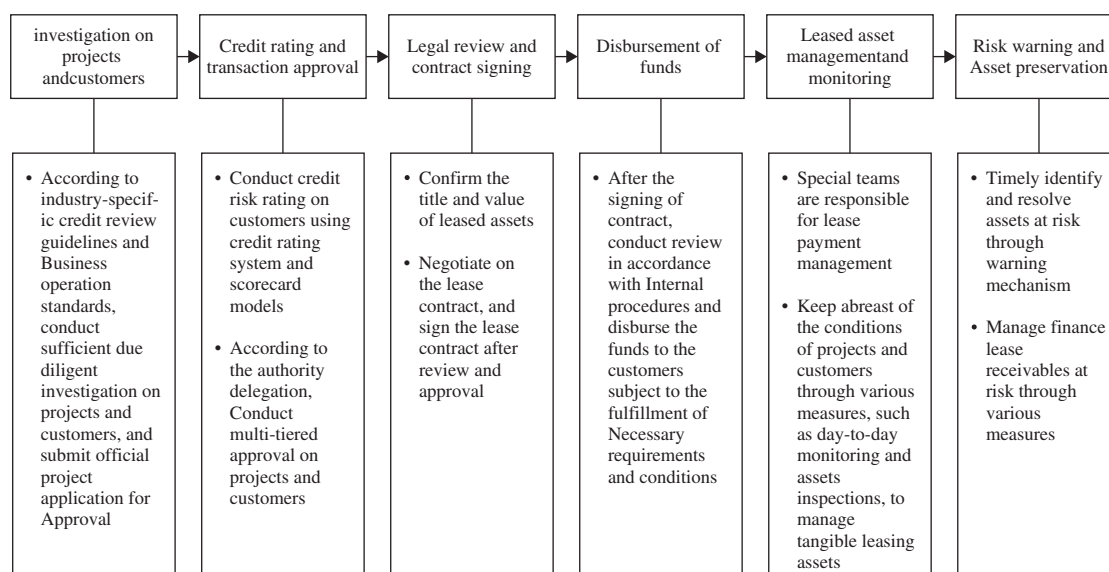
investigation on projects andcustomers

Credit rating and transaction approval

Legal review and contract signing

Disbursement of funds

Leased asset managementand monitoring

Risk warning and Asset preservation

• According to industry-specific credit review guidelines and Business operation standards, conduct sufficient due diligent investigation on projects and customers, and submit official project application for Approval

• Conduct credit risk rating on customers using credit rating system and scorecard models

• According to the authority delegation, Conduct multi-tiered approval on projects and customers

• Confirm the title and value of leased assets

• Negotiate on the lease contract, and sign the lease contract after review and approval

• After the signing of contract, conduct review in accordance with Internal procedures and disburse the funds to the customers subject to the fulfillment of Necessary requirements and conditions

• Special teams are responsible for lease payment management

• Keep abreast of the conditions of projects and customers through various measures, such as day-to-day monitoring and assets inspections, to manage tangible leasing assets

• Timely identify and resolve assets at risk through warning mechanism

• Manage finance lease receivables at risk through various measures